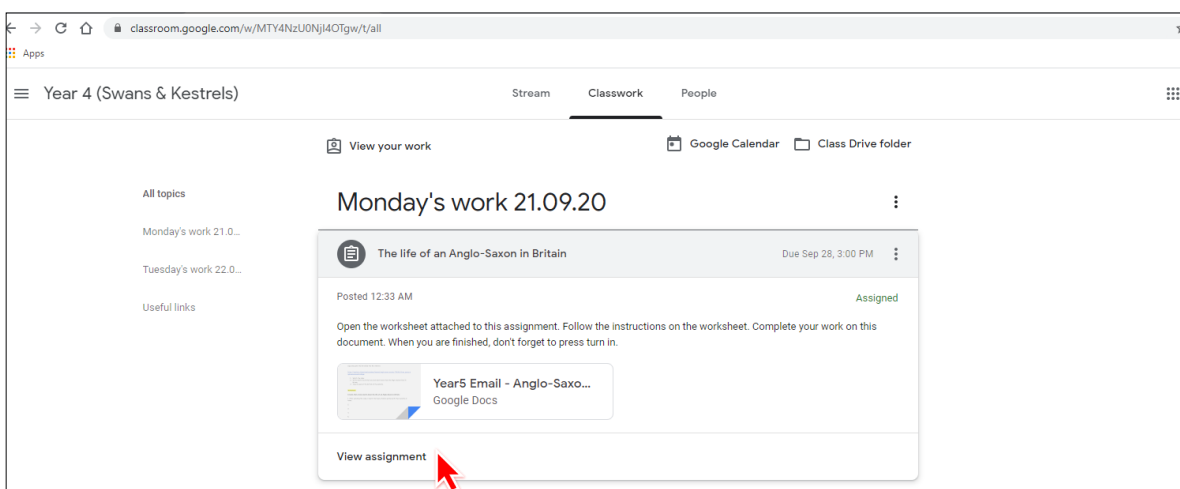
classroom.google.com/w/MTY4NzU0NjI4OTgw/t/all

Apps

Year 4 (Swans & Kestrels)

Stream Classwork People

View your work

Google Calendar Class Drive folder

All topics

Monday's work 21.0...

Tuesday's work 22.0...

Useful links

Monday's work 21.09.20

The life of an Anglo-Saxon in Britain

Due Sep 28, 3:00 PM

Posted 12:33 AM

Assigned

Open the worksheet attached to this assignment. Follow the instructions on the worksheet. Complete your work on this document. When you are finished, don't forget to press turn in.

Year5 Email - Anglo-Saxo...
Google Docs

View assignment